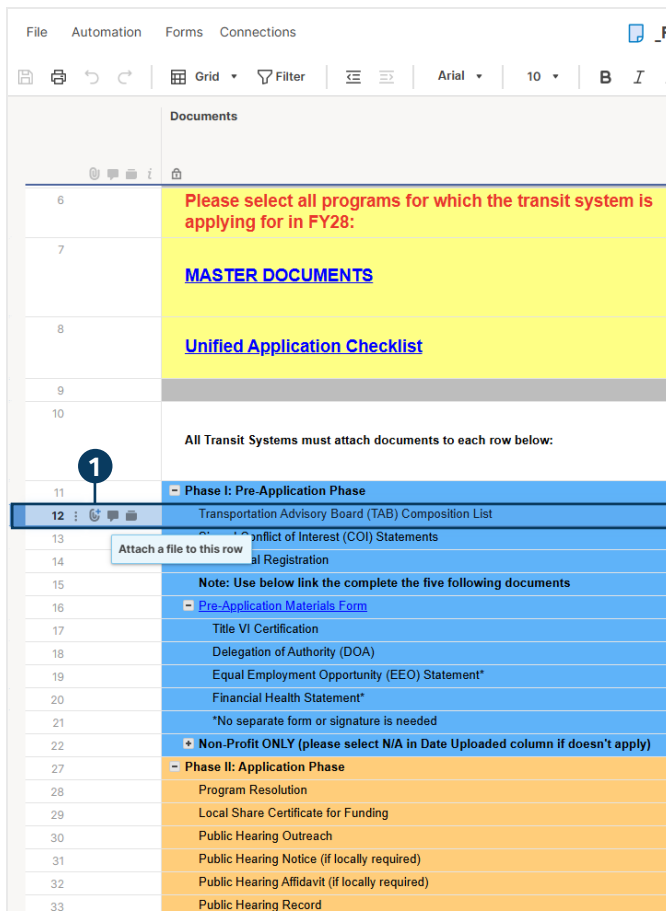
File Automation Forms Connections

Grid Filter Arial 10 B I

Documents

| | |
|---|---|
| 6 | Please select all programs for which the transit system is applying for in FY28: |
| 7 | MASTER DOCUMENTS |
| 8 | Unified Application Checklist |
| 9 | |
| 10 | All Transit Systems must attach documents to each row below: |
| 11 | Phase I: Pre-Application Phase |
| 12 | Transportation Advisory Board (TAB) Composition List |
| 13 | Si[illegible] Conflict of Interest (COI) Statements |
| 14 | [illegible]al Registration |
| 15 | Note: Use below link the complete the five following documents |
| 16 | Pre-Application Materials Form |
| 17 | Title VI Certification |
| 18 | Delegation of Authority (DOA) |
| 19 | Equal Employment Opportunity (EEO) Statement* |
| 20 | Financial Health Statement* |
| 21 | *No separate form or signature is needed |
| 22 | Non-Profit ONLY (please select N/A in Date Uploaded column if doesn't apply) |
| 27 | Phase II: Application Phase |
| 28 | Program Resolution |
| 29 | Local Share Certificate for Funding |
| 30 | Public Hearing Outreach |
| 31 | Public Hearing Notice (if locally required) |
| 32 | Public Hearing Affidavit (if locally required) |
| 33 | Public Hearing Record |

1

Attach a file to this row